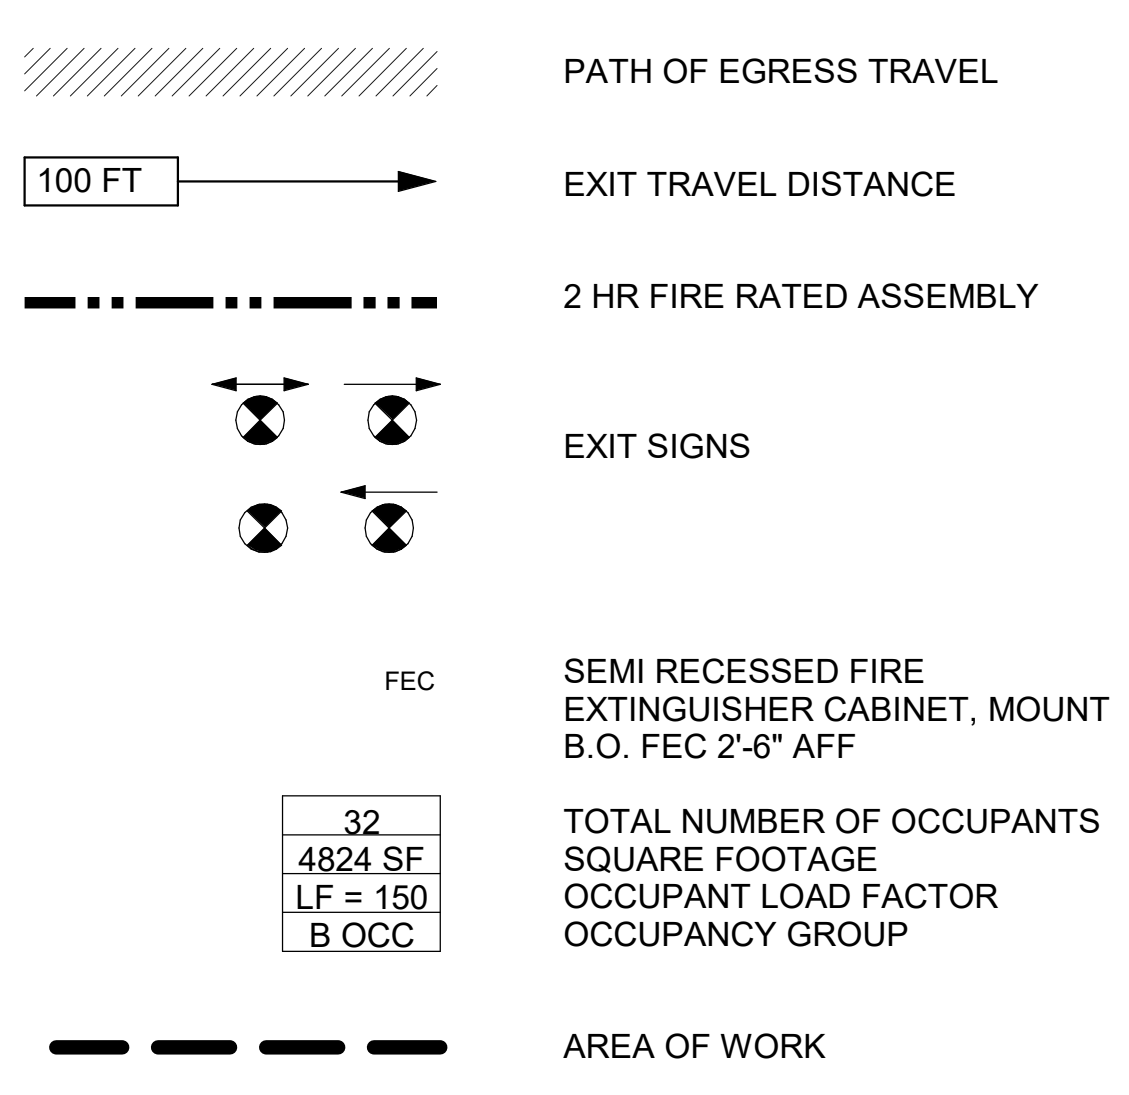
PATH OF EGRESS TRAVEL

100 FT

EXIT TRAVEL DISTANCE

2 HR FIRE RATED ASSEMBLY

EXIT SIGNS

FEC

SEMI RECESSED FIRE EXTINGUISHER CABINET, MOUNT B.O. FEC 2'-6" AFF

| 32 |
|---|
| 4824 SF |
| LF = 150 |
| B OCC |

TOTAL NUMBER OF OCCUPANTS
SQUARE FOOTAGE
OCCUPANT LOAD FACTOR
OCCUPANCY GROUP

AREA OF WORK